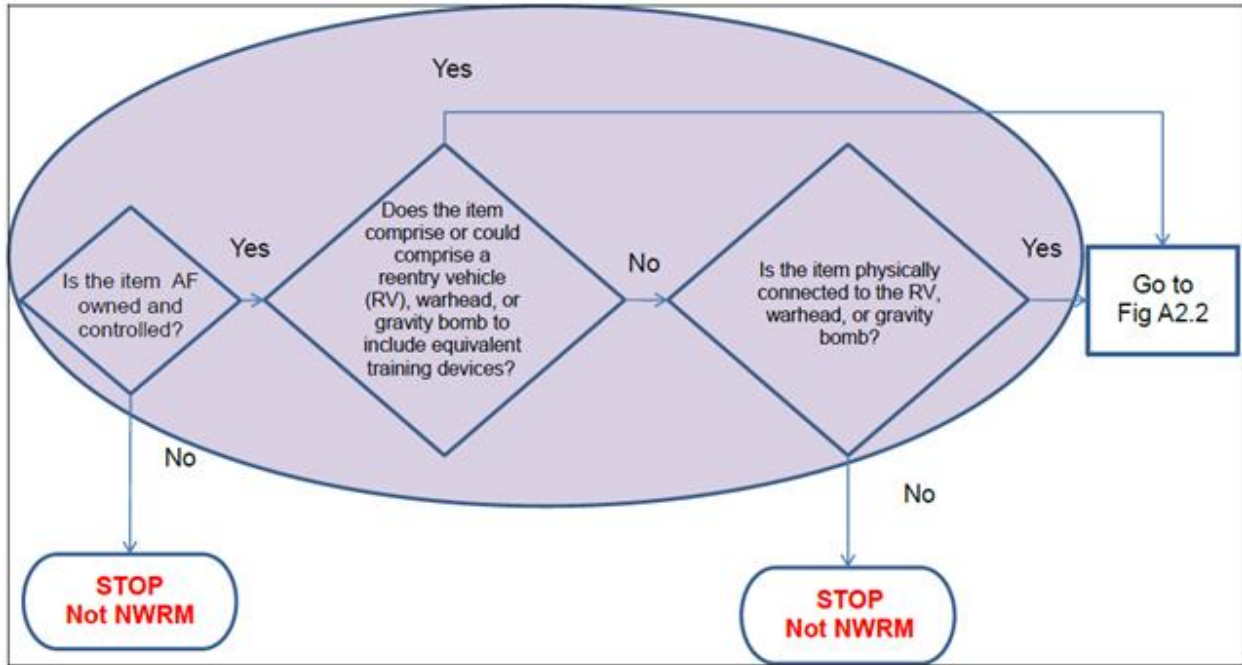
Yes

Is the item AF owned and controlled?

Yes

Does the item comprise or could comprise a reentry vehicle (RV), warhead, or gravity bomb to include equivalent training devices?

No

Is the item physically connected to the RV, warhead, or gravity bomb?

Yes

Go to Fig A2.2

No

No

STOP Not NWRM

STOP Not NWRM